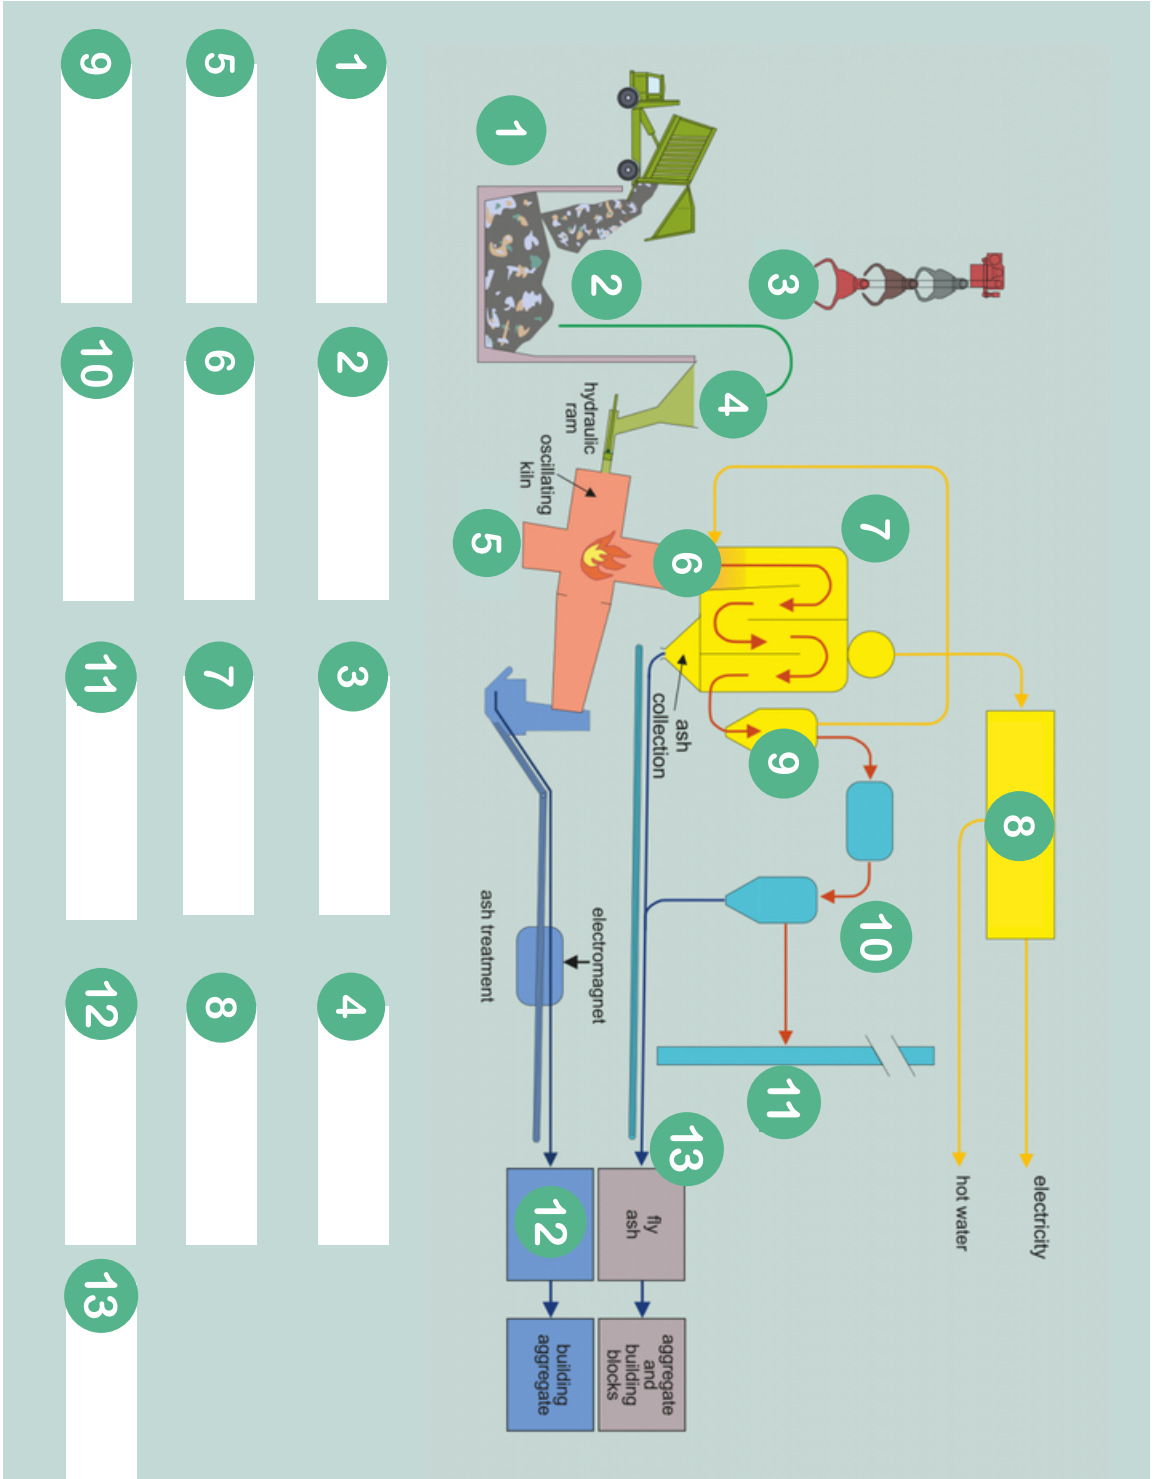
1
2
3
4
5
6
7
8
9
10
11
12
13

hydraulic ram
oscillating kiln
ash collection
electromagnet
ash treatment
hot water
electricity
fly ash
aggregate and building blocks
building aggregate

1
2
3
4
5
6
7
8
9
10
11
12
13